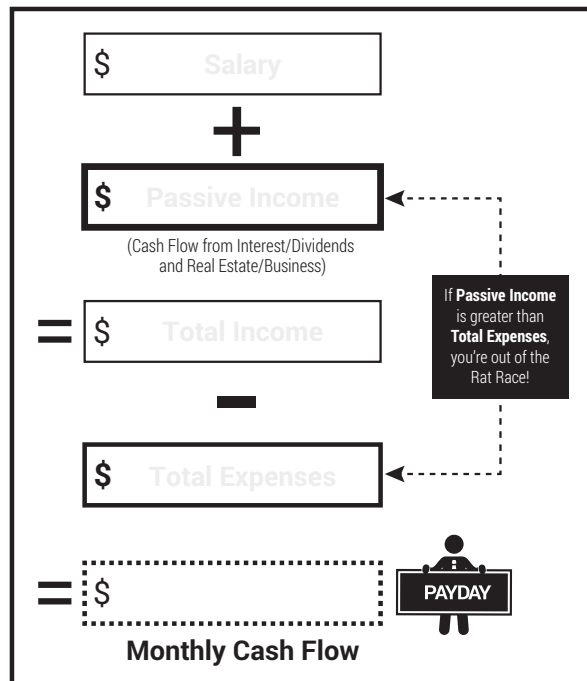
$ Salary

+

$ Passive Income

(Cash Flow from Interest/Dividends and Real Estate/Business)

If **Passive Income** is greater than **Total Expenses**, you're out of the Rat Race!

= $ Total Income

−

$ Total Expenses

= $

PAYDAY

Monthly Cash Flow